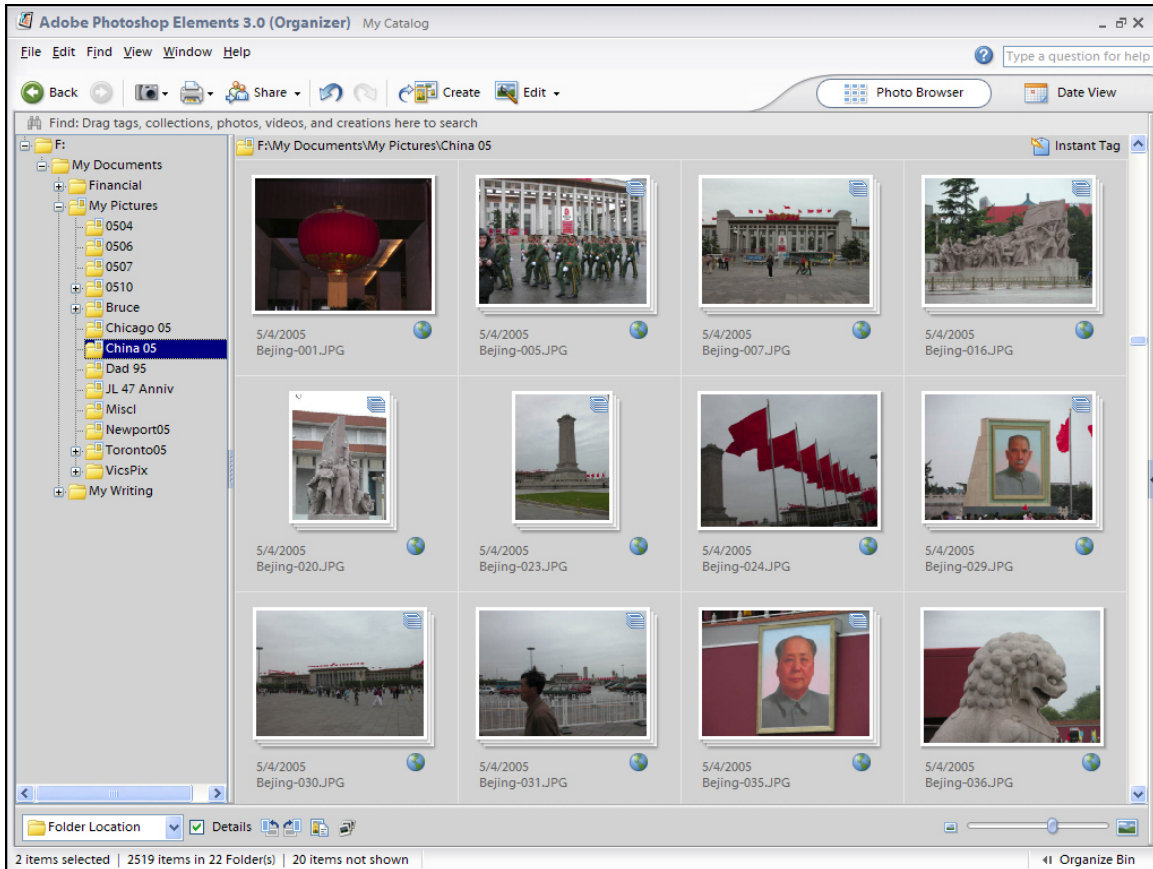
Adobe Photoshop Elements 3.0 (Organizer) My Catalog

File Edit Find View Window Help

Type a question for help

Back Share Create Edit Photo Browser Date View

Find: Drag tags, collections, photos, videos, and creations here to search

F:
My Documents
Financial
My Pictures
0504
0506
0507
0510
Bruce
Chicago 05
China 05
Dad 95
JL 47 Anniv
Miscl
Newport05
Toronto05
VicsPix
My Writing

F:\My Documents\My Pictures\China 05

Instant Tag

5/4/2005
Bejing-001.JPG

5/4/2005
Bejing-005.JPG

5/4/2005
Bejing-007.JPG

5/4/2005
Bejing-016.JPG

5/4/2005
Bejing-020.JPG

5/4/2005
Bejing-023.JPG

5/4/2005
Bejing-024.JPG

5/4/2005
Bejing-029.JPG

5/4/2005
Bejing-030.JPG

5/4/2005
Bejing-031.JPG

5/4/2005
Bejing-035.JPG

5/4/2005
Bejing-036.JPG

Folder Location Details

2 items selected | 2519 items in 22 Folder(s) | 20 items not shown

Organize Bin